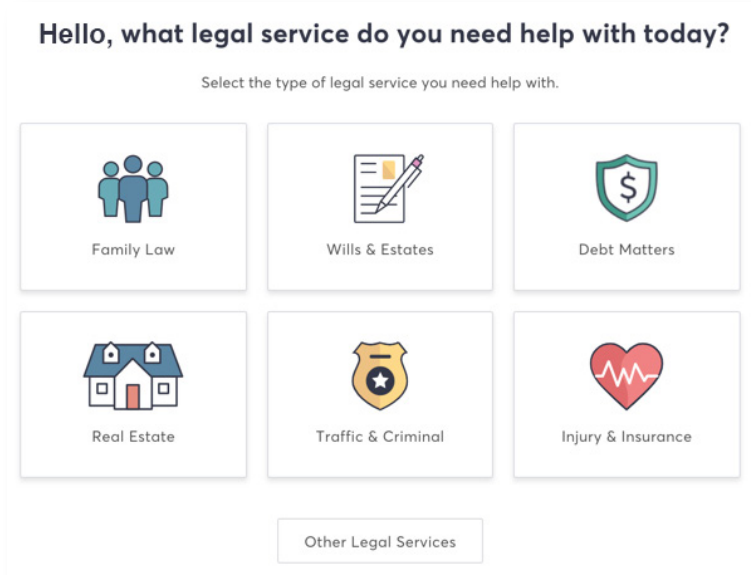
Hello, what legal service do you need help with today?

Select the type of legal service you need help with.

Family Law

Wills & Estates

$

Debt Matters

Real Estate

Traffic & Criminal

Injury & Insurance

Other Legal Services